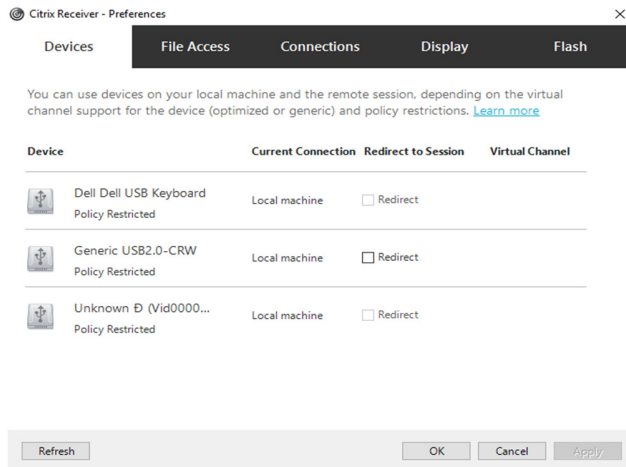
Citrix Receiver - Preferences

Devices | File Access | Connections | Display | Flash

You can use devices on your local machine and the remote session, depending on the virtual channel support for the device (optimized or generic) and policy restrictions. Learn more

| Device | Current Connection | Redirect to Session | Virtual Channel |
|---|---|---|---|
| Dell Dell USB Keyboard<br>Policy Restricted | Local machine | Redirect | |
| Generic USB2.0-CRW<br>Policy Restricted | Local machine | Redirect | |
| Unknown Ð (Vid0000...<br>Policy Restricted | Local machine | Redirect | |

Refresh

OK | Cancel | Apply